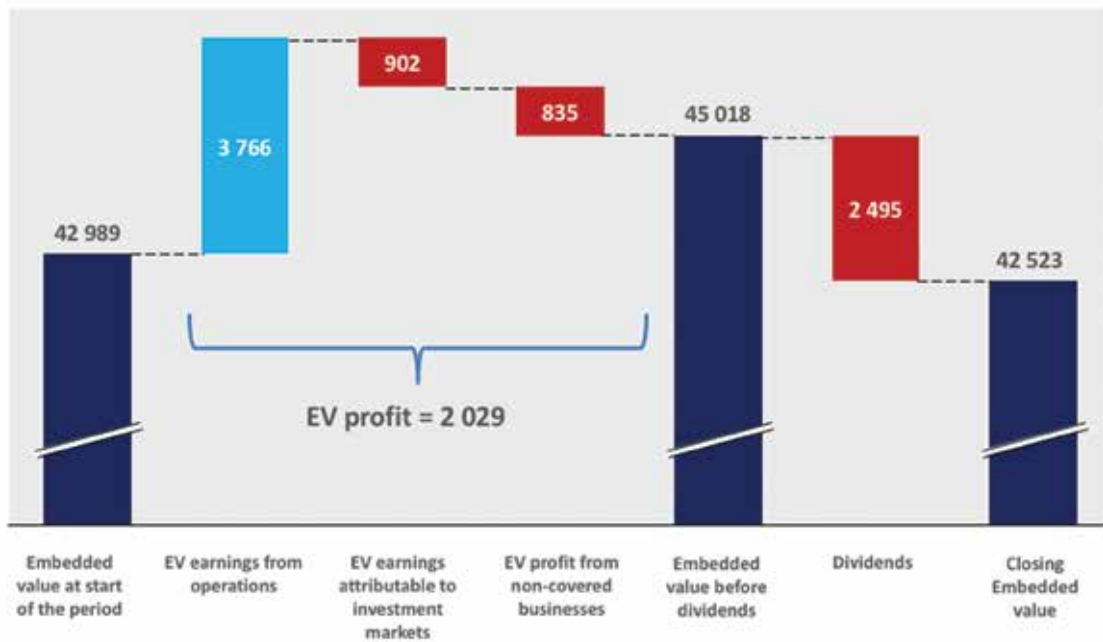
42 989

3 766

902

835

45 018

2 495

42 523

EV profit = 2 029

Embedded value at start of the period

EV earnings from operations

EV earnings attributable to investment markets

EV profit from non-covered businesses

Embedded value before dividends

Dividends

Closing Embedded value